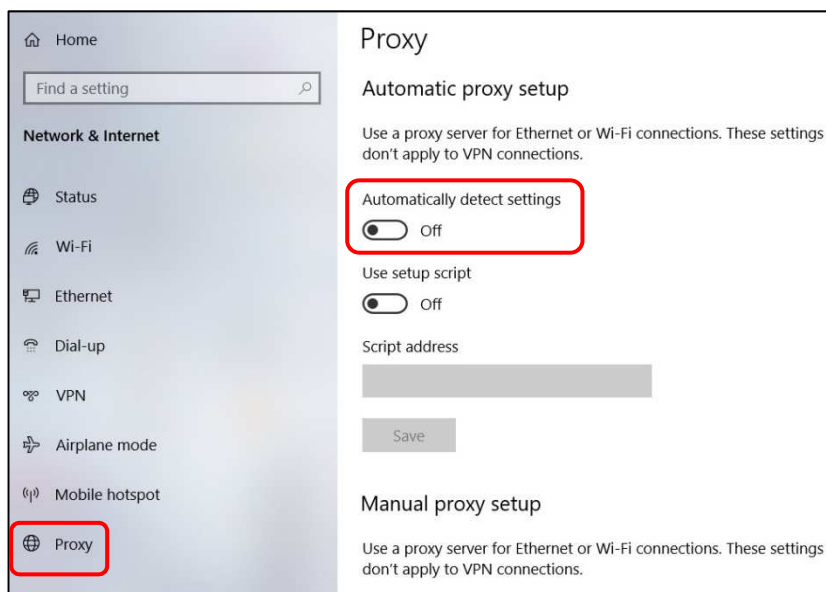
Home

Find a setting

Network & Internet

Status

Wi-Fi

Ethernet

Dial-up

VPN

Airplane mode

Mobile hotspot

Proxy

Proxy

Automatic proxy setup

Use a proxy server for Ethernet or Wi-Fi connections. These settings don't apply to VPN connections.

Automatically detect settings

Off

Use setup script

Off

Script address

Save

Manual proxy setup

Use a proxy server for Ethernet or Wi-Fi connections. These settings don't apply to VPN connections.